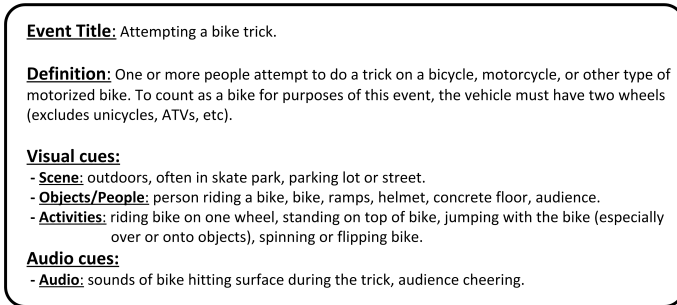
**Event Title**: Attempting a bike trick.

**Definition**: One or more people attempt to do a trick on a bicycle, motorcycle, or other type of motorized bike. To count as a bike for purposes of this event, the vehicle must have two wheels (excludes unicycles, ATVs, etc).

**Visual cues:**
- **Scene**: outdoors, often in skate park, parking lot or street.
- **Objects/People**: person riding a bike, bike, ramps, helmet, concrete floor, audience.
- **Activities**: riding bike on one wheel, standing on top of bike, jumping with the bike (especially over or onto objects), spinning or flipping bike.

**Audio cues:**
- **Audio**: sounds of bike hitting surface during the trick, audience cheering.